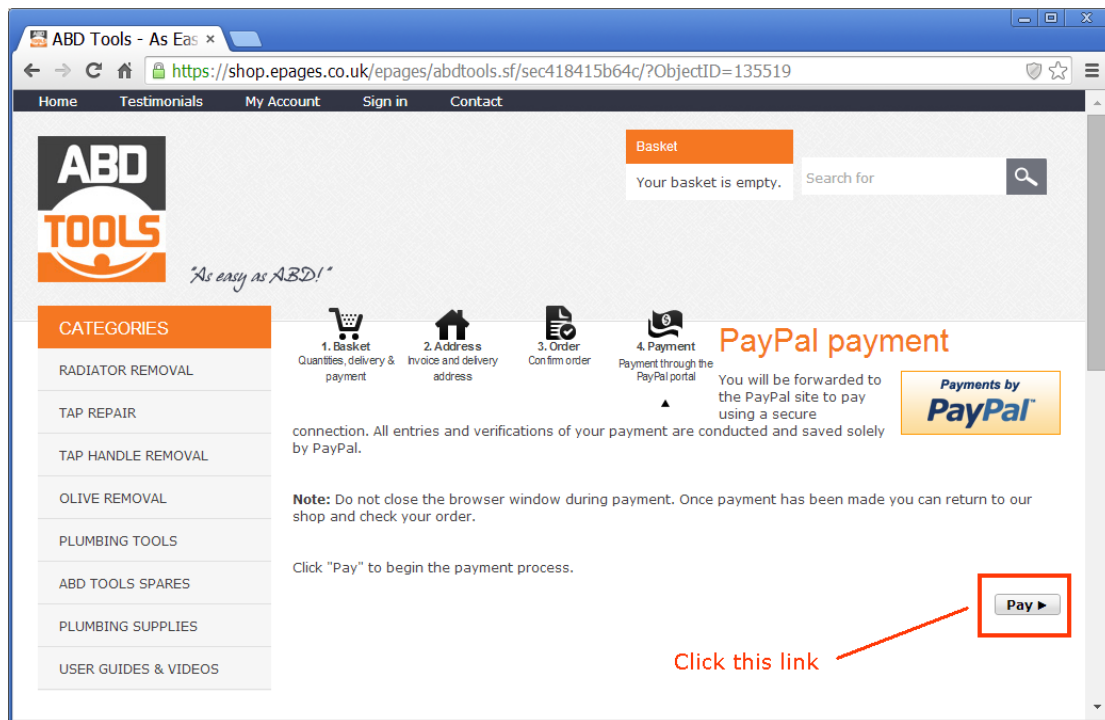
ABD Tools - As Eas ×

https://shop.epages.co.uk/epages/abdtools.sf/sec418415b64c/?ObjectID=135519

Home Testimonials My Account Sign in Contact

ABD TOOLS

"As easy as ABD!"

Basket

Your basket is empty.

Search for

CATEGORIES

RADIATOR REMOVAL

TAP REPAIR

TAP HANDLE REMOVAL

OLIVE REMOVAL

PLUMBING TOOLS

ABD TOOLS SPARES

PLUMBING SUPPLIES

USER GUIDES & VIDEOS

1. Basket
Quantities, delivery & payment

2. Address
Invoice and delivery address

3. Order
Confirm order

4. Payment
Payment through the PayPal portal

PayPal payment

Payments by PayPal

You will be forwarded to the PayPal site to pay using a secure connection. All entries and verifications of your payment are conducted and saved solely by PayPal.

**Note:** Do not close the browser window during payment. Once payment has been made you can return to our shop and check your order.

Click "Pay" to begin the payment process.

Pay ▶

Click this link